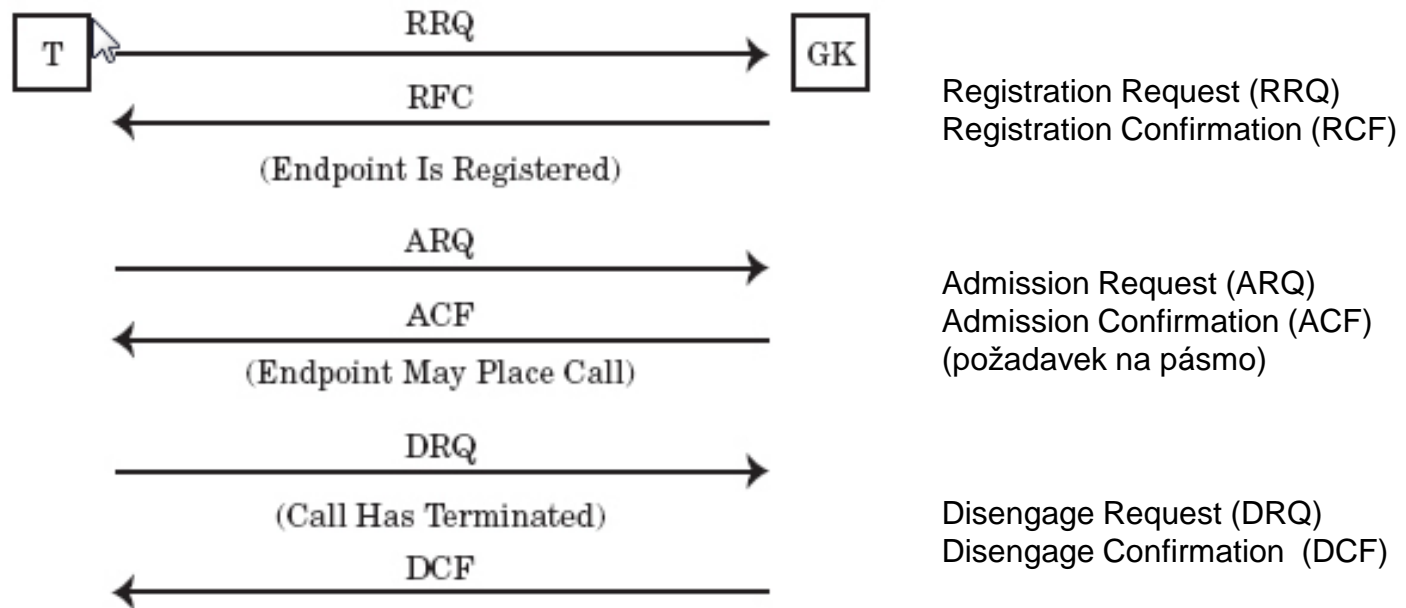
T

RRQ

GK

RFC

(Endpoint Is Registered)

Registration Request (RRQ)
Registration Confirmation (RCF)

ARQ

ACF

(Endpoint May Place Call)

Admission Request (ARQ)
Admission Confirmation (ACF)
(požadavek na pásmo)

DRQ

(Call Has Terminated)

DCF

Disengage Request (DRQ)
Disengage Confirmation (DCF)